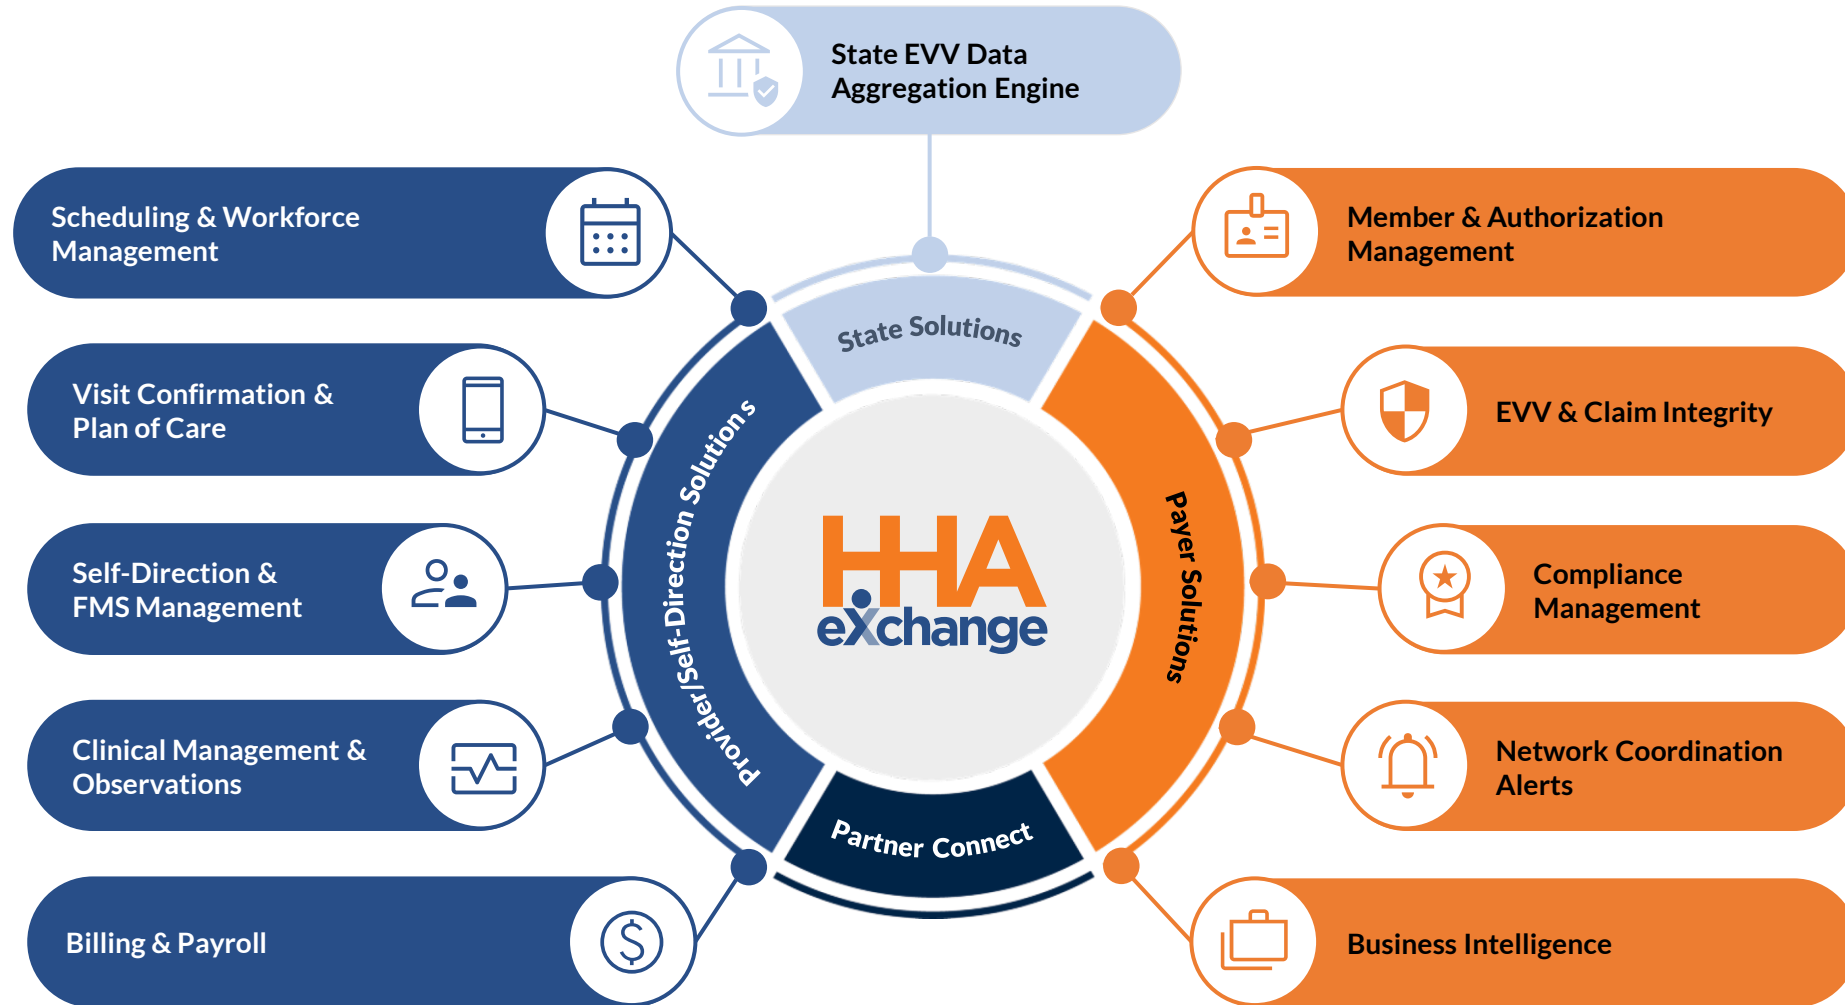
State EVV Data Aggregation Engine

Scheduling & Workforce Management

Visit Confirmation & Plan of Care

Self-Direction & FMS Management

Clinical Management & Observations

Billing & Payroll

Member & Authorization Management

EVV & Claim Integrity

Compliance Management

Network Coordination Alerts

Business Intelligence

State Solutions

Provider/Self-Direction Solutions

Payer Solutions

Partner Connect

HHA eXchange